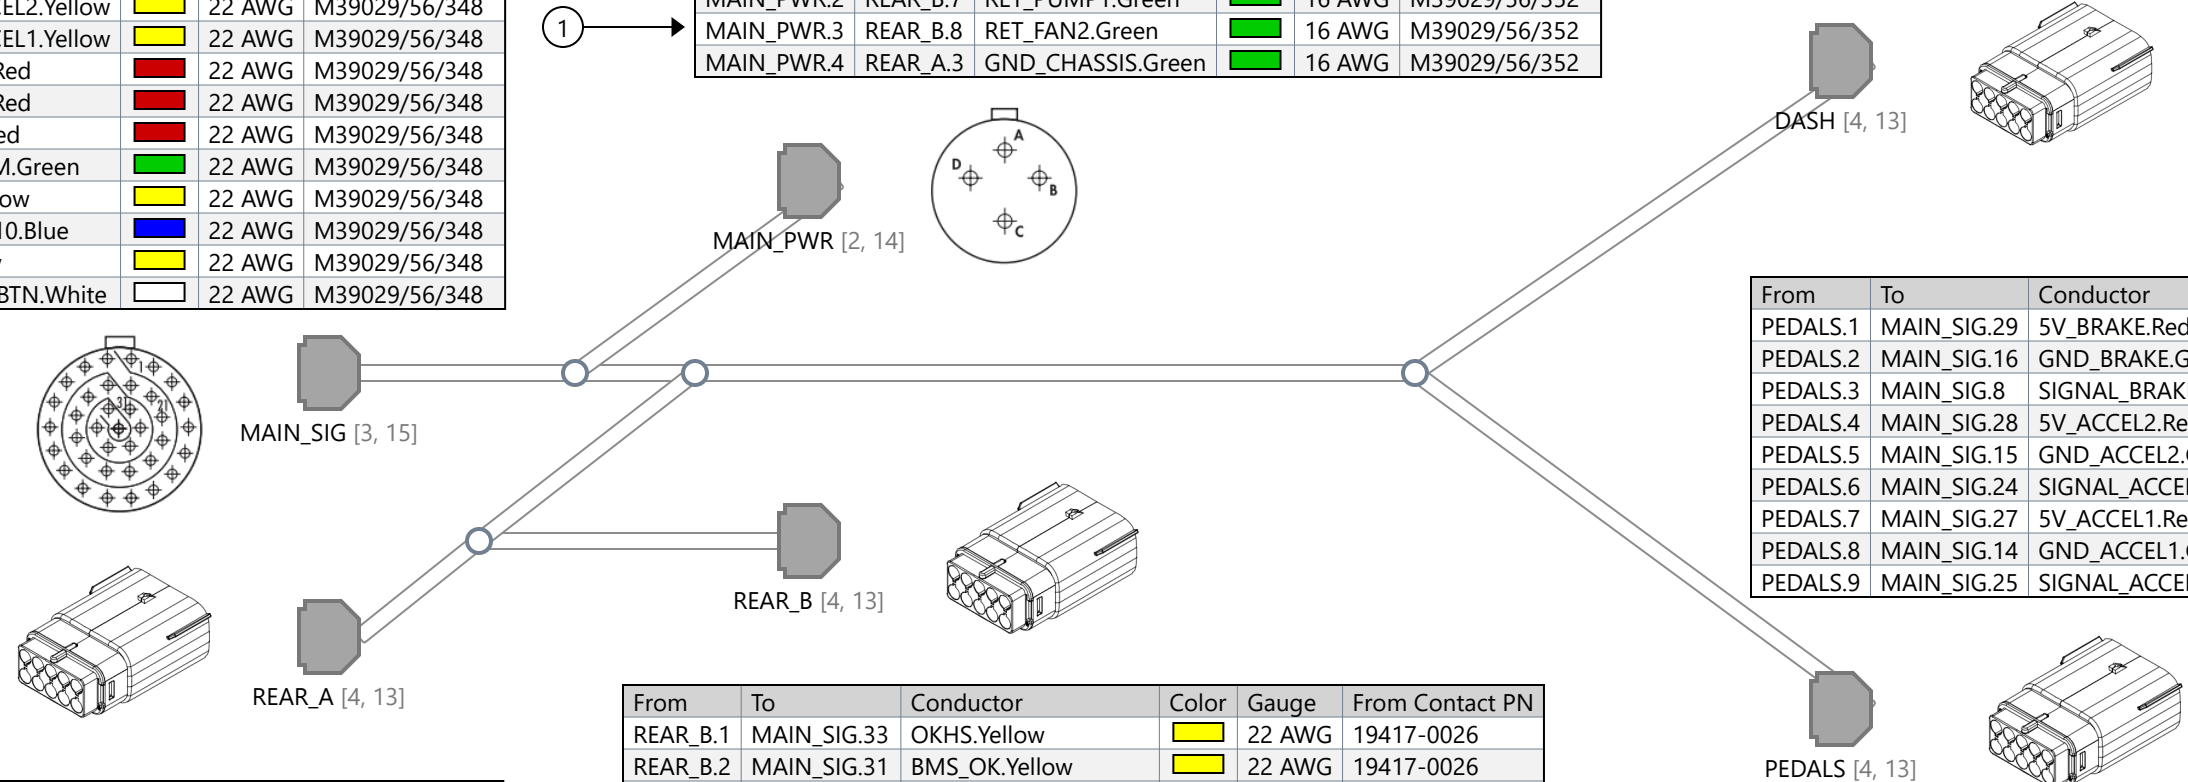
| EL2.Yellow | | 22 AWG | M39029/56/348 |
|---|---|---|---|
| EL1.Yellow | | 22 AWG | M39029/56/348 |
| Red | | 22 AWG | M39029/56/348 |
| Red | | 22 AWG | M39029/56/348 |
| ed | | 22 AWG | M39029/56/348 |
| M.Green | | 22 AWG | M39029/56/348 |
| ow | | 22 AWG | M39029/56/348 |
| 10.Blue | | 22 AWG | M39029/56/348 |
| / | | 22 AWG | M39029/56/348 |
| BTN.White | | 22 AWG | M39029/56/348 |

1

| MAIN_PWR.2 | REAR_B.7 | RET_PUMP1.Green | | 16 AWG | M39029/56/352 |
|---|---|---|---|---|---|
| MAIN_PWR.3 | REAR_B.8 | RET_FAN2.Green | | 16 AWG | M39029/56/352 |
| MAIN_PWR.4 | REAR_A.3 | GND_CHASSIS.Green | | 16 AWG | M39029/56/352 |

A D B C

MAIN_PWR [2, 14]

DASH [4, 13]

1 2 3

MAIN_SIG [3, 15]

| From | To | Conductor |
|---|---|---|
| PEDALS.1 | MAIN_SIG.29 | 5V_BRAKE.Red |
| PEDALS.2 | MAIN_SIG.16 | GND_BRAKE.G |
| PEDALS.3 | MAIN_SIG.8 | SIGNAL_BRAK |
| PEDALS.4 | MAIN_SIG.28 | 5V_ACCEL2.Re |
| PEDALS.5 | MAIN_SIG.15 | GND_ACCEL2. |
| PEDALS.6 | MAIN_SIG.24 | SIGNAL_ACCE |
| PEDALS.7 | MAIN_SIG.27 | 5V_ACCEL1.Re |
| PEDALS.8 | MAIN_SIG.14 | GND_ACCEL1. |
| PEDALS.9 | MAIN_SIG.25 | SIGNAL_ACCE |

REAR_B [4, 13]

REAR_A [4, 13]

| From | To | Conductor | Color | Gauge | From Contact PN |
|---|---|---|---|---|---|
| REAR_B.1 | MAIN_SIG.33 | OKHS.Yellow | | 22 AWG | 19417-0026 |
| REAR_B.2 | MAIN_SIG.31 | BMS_OK.Yellow | | 22 AWG | 19417-0026 |

PEDALS [4, 13]